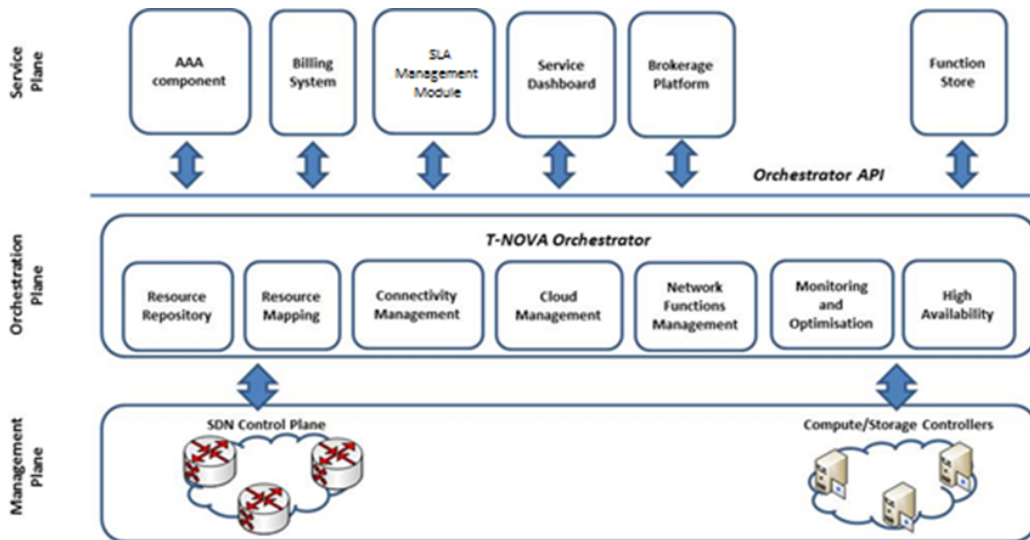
Service Plane

AAA component

Billing System

SLA Management Module

Service Dashboard

Brokerage Platform

Function Store

Orchestrator API

Orchestration Plane

T-NOVA Orchestrator

Resource Repository

Resource Mapping

Connectivity Management

Cloud Management

Network Functions Management

Monitoring and Optimisation

High Availability

Management Plane

SDN Control Plane

Compute/Storage Controllers